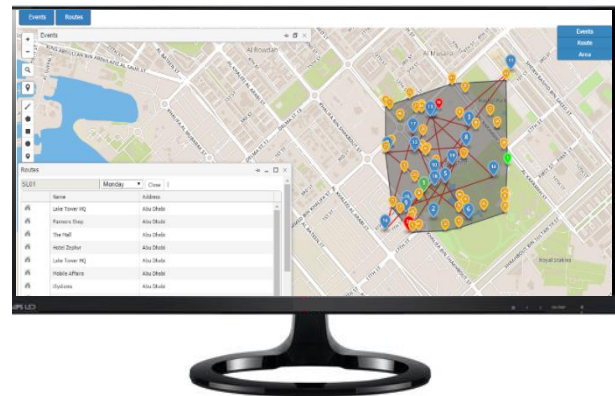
Events
Routes
Events
Events
Route
Area
Al Bowadan
Routes
SU01
Monday
Close
Name
Address
Lake Tower HQ
Abu Dhabi
Parsons Grey
Abu Dhabi
The Hall
Abu Dhabi
Hotel Zephyr
Abu Dhabi
Lake Tower HQ
Abu Dhabi
Mobile Affairs
Abu Dhabi
Dyldons
Abu Dhabi
IPS LED